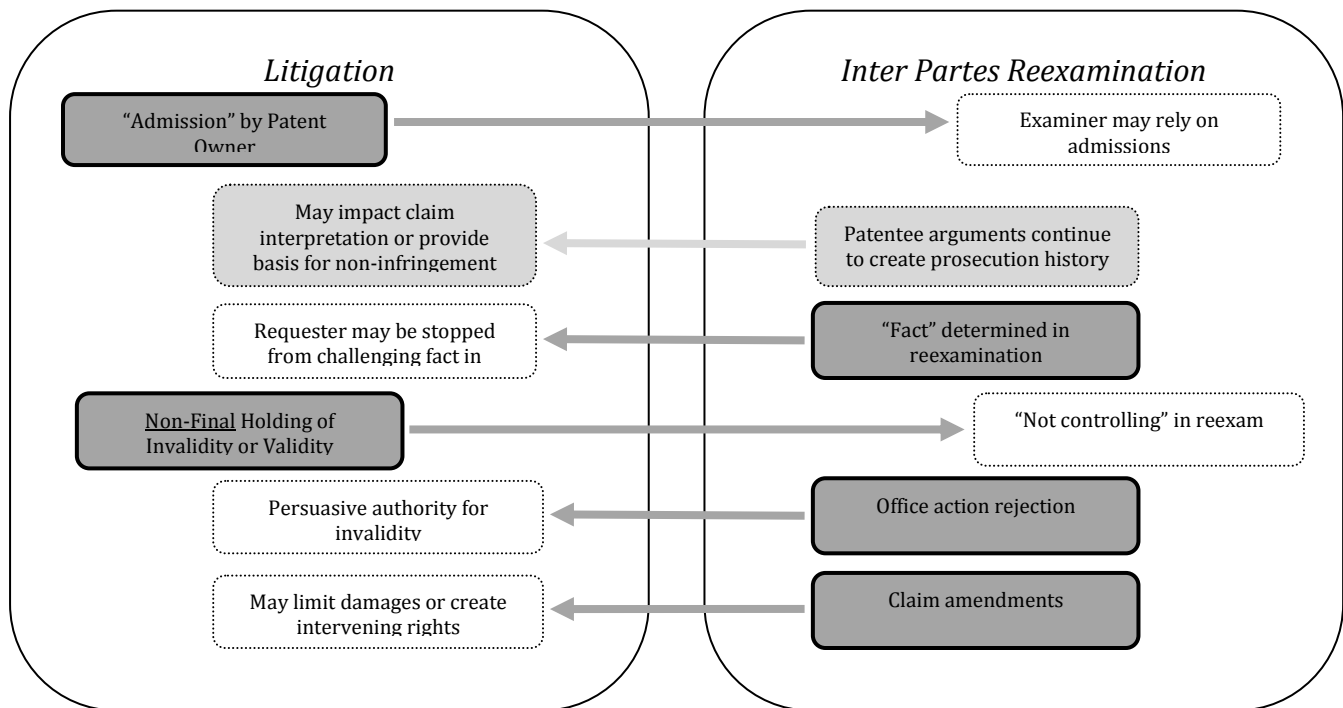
Litigation

Inter Partes Reexamination

“Admission” by Patent Owner

Examiner may rely on admissions

May impact claim interpretation or provide basis for non-infringement

Patentee arguments continue to create prosecution history

Requester may be stopped from challenging fact in

“Fact” determined in reexamination

Non-Final Holding of Invalidity or Validity

“Not controlling” in reexam

Persuasive authority for invalidity

Office action rejection

May limit damages or create intervening rights

Claim amendments